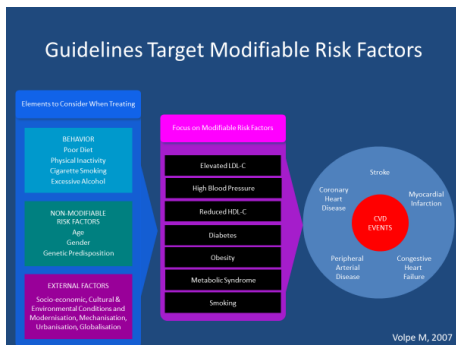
Guidelines Target Modifiable Risk Factors

Elements to Consider When Treating

BEHAVIOR
Poor Diet
Physical Inactivity
Cigarette Smoking
Excessive Alcohol

NON-MODIFIABLE RISK FACTORS
Age
Gender
Genetic Predisposition

EXTERNAL FACTORS
Socio-economic, Cultural & Environmental Conditions and Modernisation, Mechanisation, Urbanisation, Globalisation

Focus on Modifiable Risk Factors

Elevated LDL-C
High Blood Pressure
Reduced HDL-C
Diabetes
Obesity
Metabolic Syndrome
Smoking

Stroke
Coronary Heart Disease
Myocardial Infarction
CVD EVENTS
Peripheral Arterial Disease
Congestive Heart Failure

Volpe M, 2007